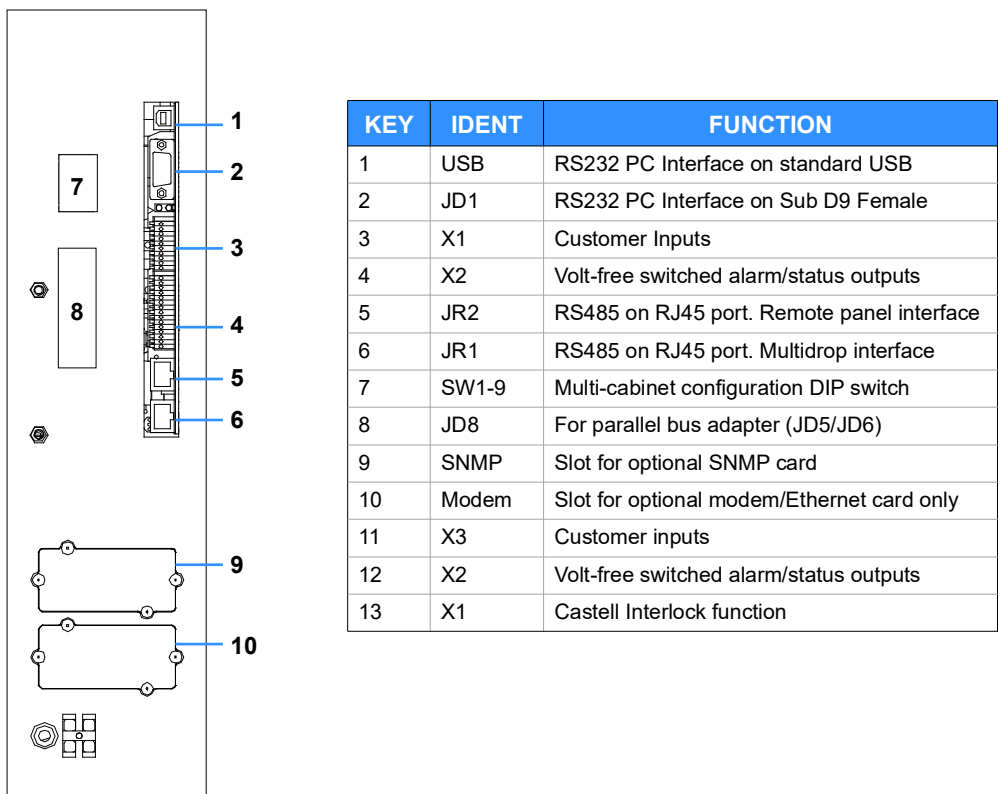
7
8
1
2
3
4
5
6
9
10

| KEY | IDENT | FUNCTION |
|---|---|---|
| 1 | USB | RS232 PC Interface on standard USB |
| 2 | JD1 | RS232 PC Interface on Sub D9 Female |
| 3 | X1 | Customer Inputs |
| 4 | X2 | Volt-free switched alarm/status outputs |
| 5 | JR2 | RS485 on RJ45 port. Remote panel interface |
| 6 | JR1 | RS485 on RJ45 port. Multidrop interface |
| 7 | SW1-9 | Multi-cabinet configuration DIP switch |
| 8 | JD8 | For parallel bus adapter (JD5/JD6) |
| 9 | SNMP | Slot for optional SNMP card |
| 10 | Modem | Slot for optional modem/Ethernet card only |
| 11 | X3 | Customer inputs |
| 12 | X2 | Volt-free switched alarm/status outputs |
| 13 | X1 | Castell Interlock function |